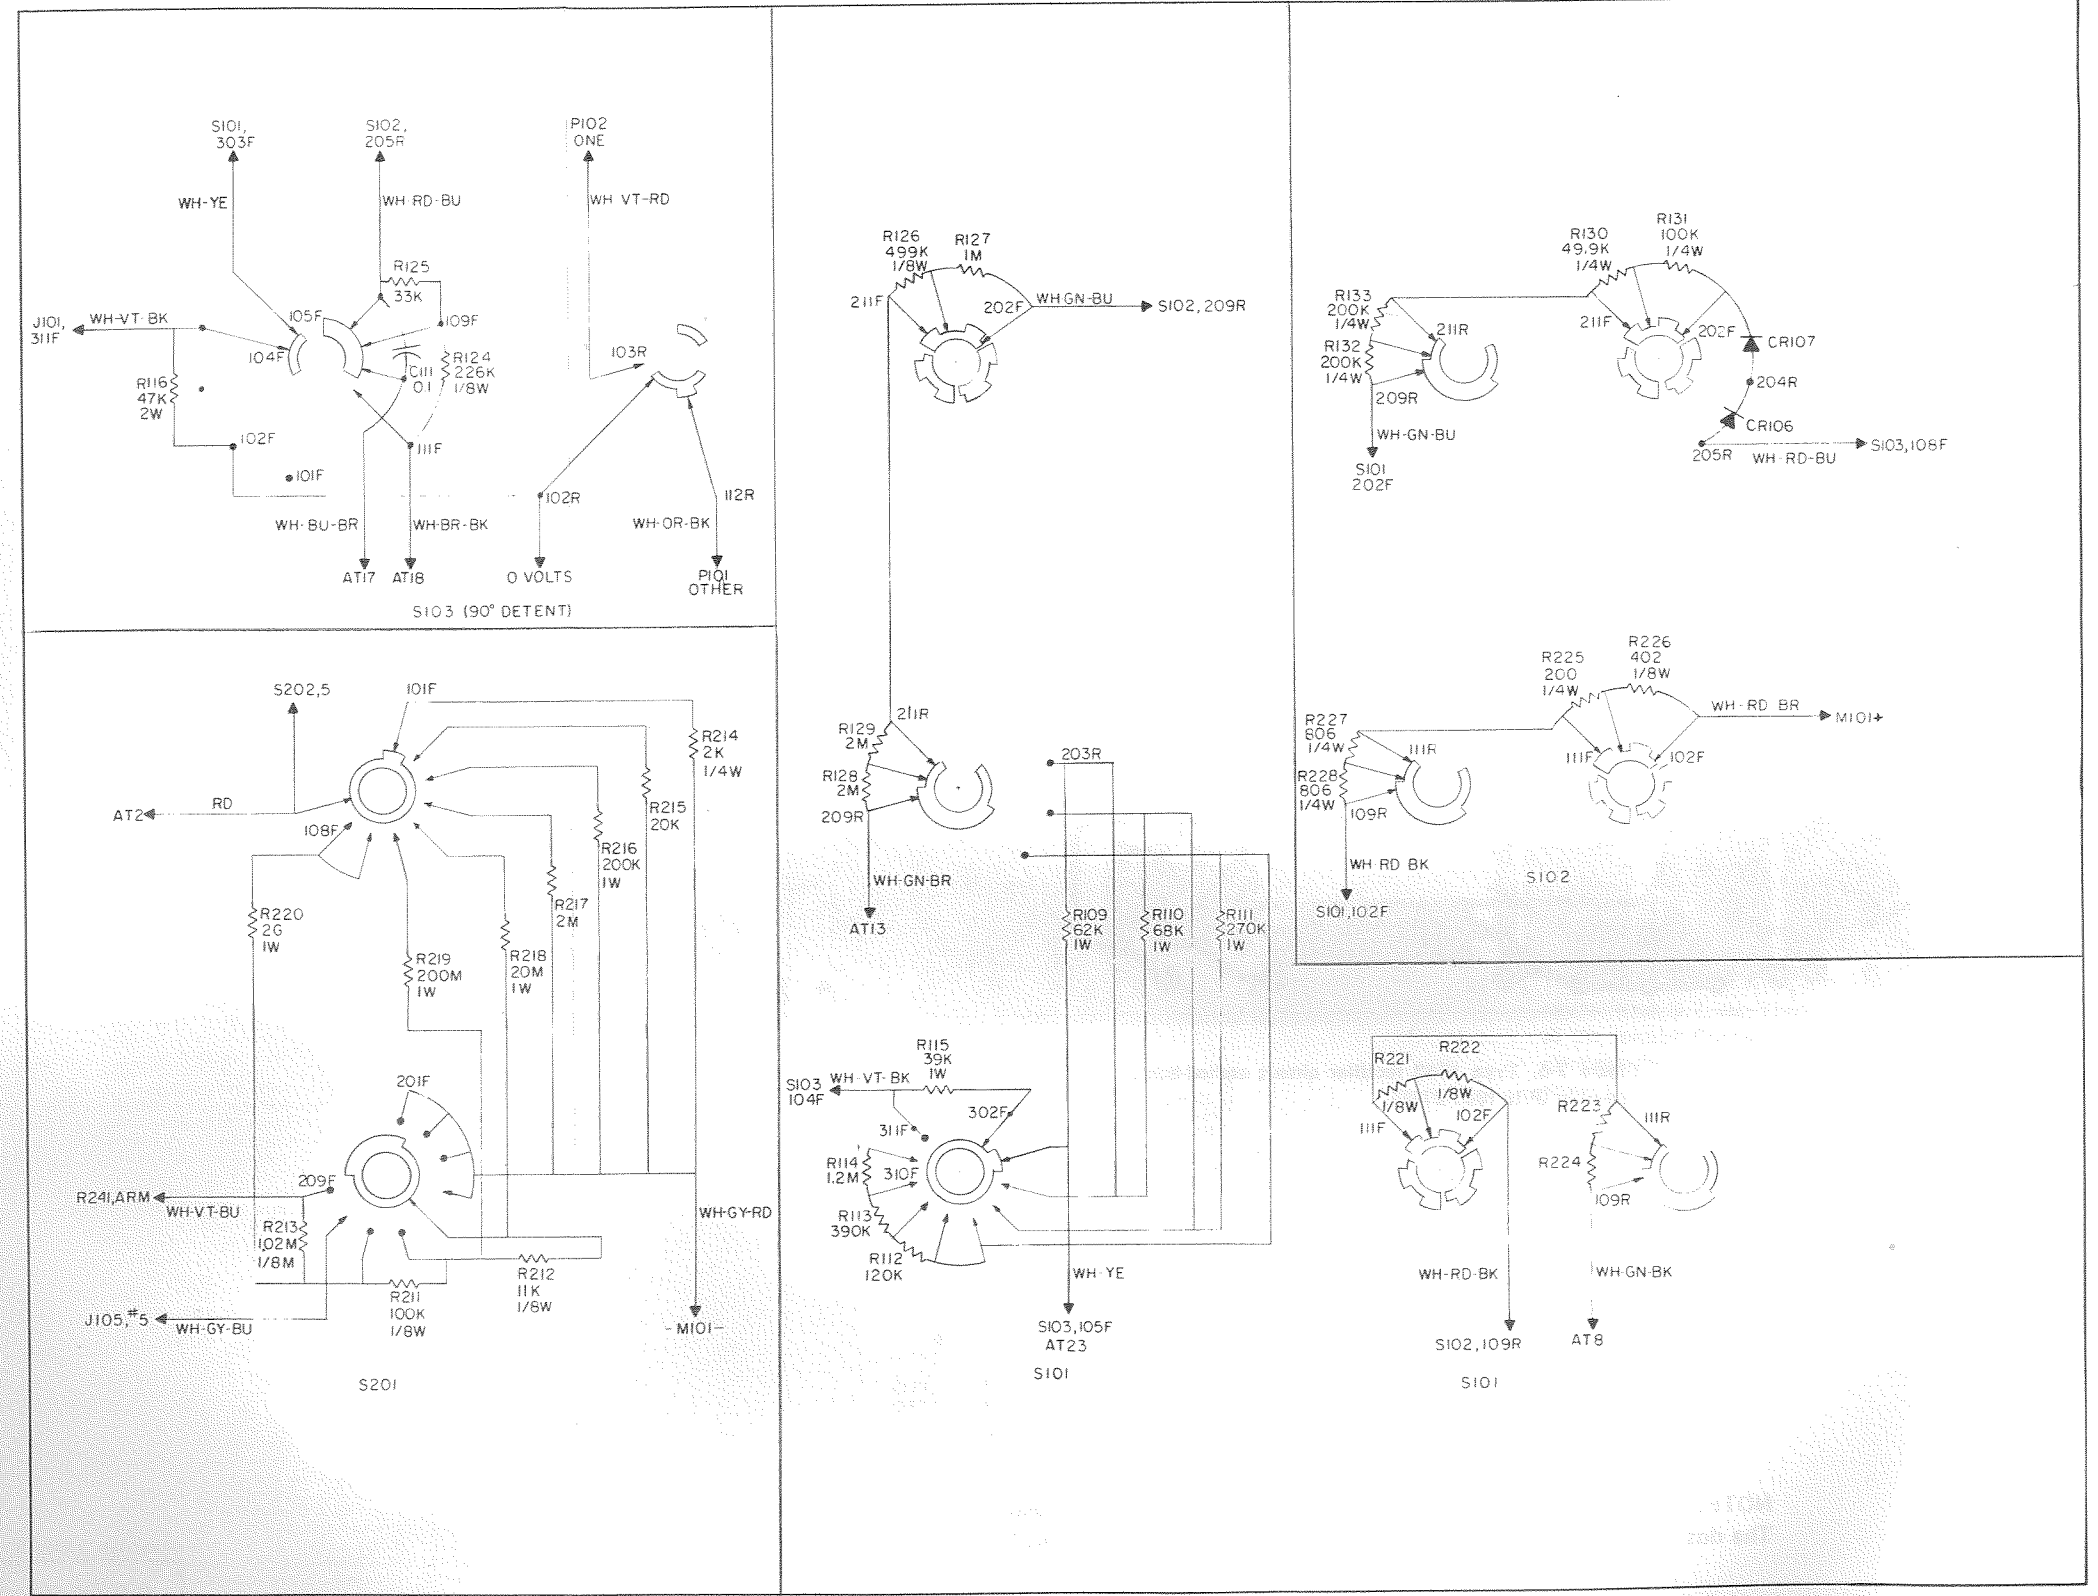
S101, 303F

S102, 205R

P102 ONE

WH-YE

WH-RD-BU

WH-VT-RD

R125 33K

105F

109F

J101, 311F

WH-VT-BK

104F

C111 .01

R124 226K 1/8W

103R

R116 47K 2W

102F

111F

101F

102R

112R

WH-BU-BR

WH-BR-BK

WH-OR-BK

AT17

AT18

0 VOLTS

P101 OTHER

S103 (90° DETENT)

S202,5

101F

R214 2K 1/4W

AT2

RD

R215 20K

108F

R216 200K 1W

R217 2M

R220 2G 1W

R219 200M 1W

R218 20M 1W

201F

209F

R241,ARM

WH-VT-BU

R213 1.02M 1/8M

WH-GY-RD

R212 11K 1/8W

R211 100K 1/8W

J105,#5

WH-GY-BU

-M101-

S201

R126 499K 1/8W

R127 1M

211F

202F

WH-GN-BU

S102, 209R

211R

R129 2M

R128 2M

209R

203R

WH-GN-BR

AT13

R109 62K 1W

R110 68K 1W

R111 270K 1W

R115 39K 1W

S103 104F

WH-VT-BK

302F

311F

R114 1.2M

310F

R113 390K

R112 120K

WH-YE

S103, 105F AT23

S101

R131 100K 1/4W

R130 49.9K 1/4W

R133 200K 1/4W

211R

211F

202F

CR107

R132 200K 1/4W

204R

209R

CR106

WH-GN-BU

205R

WH-RD-BU

S103, 108F

S101 202F

R226 402 1/8W

R225 200 1/4W

WH-RD BR

M101+

R227 806 1/4W

111R

111F

102F

R228 806 1/4W

109R

WH-RD BK

S102

S101, 102F

R222

R221

1/8W

1/8W

102F

R223

111R

111F

R224

109R

WH-RD-BK

WH-GN-BK

S102, 109R

AT8

S101